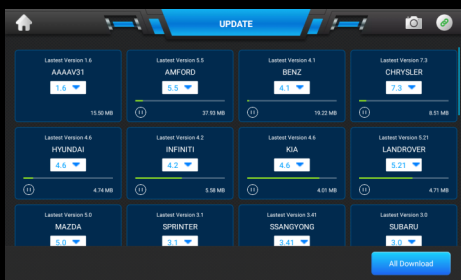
UPDATE

Lastest Version 1.6
AAAAV31
1.6
15.50 MB

Lastest Version 5.5
AMFORD
5.5
37.93 MB

Lastest Version 4.1
BENZ
4.1
19.22 MB

Lastest Version 7.3
CHRYSLER
7.3
8.51 MB

Lastest Version 4.6
HYUNDAI
4.6
4.74 MB

Lastest Version 4.2
INFINITI
4.2
5.58 MB

Lastest Version 4.6
KIA
4.6
4.01 MB

Lastest Version 5.21
LANDROVER
5.21
4.71 MB

Lastest Version 5.0
MAZDA
5.0

Lastest Version 3.1
SPRINTER
3.1

Lastest Version 3.41
SSANGYONG
3.41

Lastest Version 3.0
SUBARU
3.0

All Download